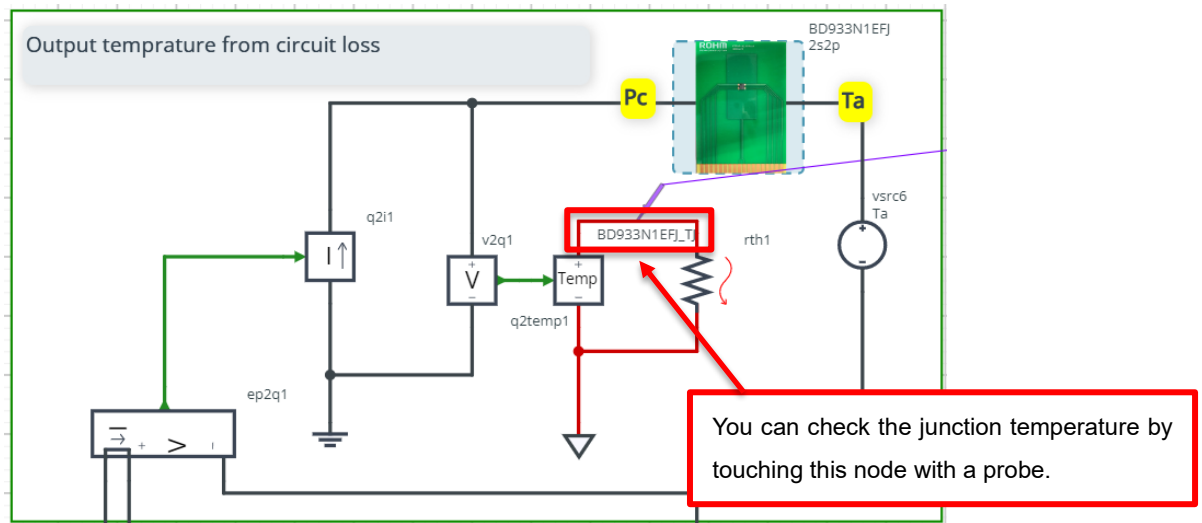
Output temprature from circuit loss

BD933N1EFJ
2s2p

ROHM

Pc

Ta

q2i1

I↑

v2q1

+
V
−

BD933N1EFJ_TJ

+
Temp
−

q2temp1

rth1

vsrc6
Ta

+
−

ep2q1

→ + > −

You can check the junction temperature by touching this node with a probe.